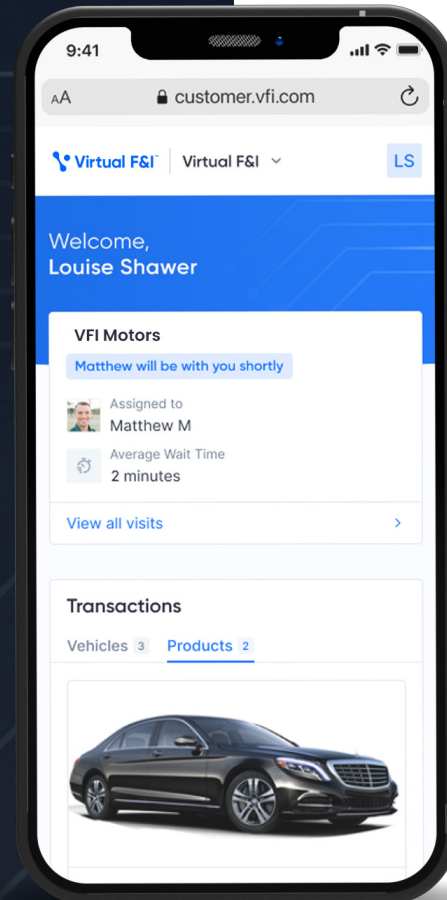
9:41

AA customer.vfi.com

Virtual F&I™ | Virtual F&I

LS

Welcome,
Louise Shawer

VFI Motors

Matthew will be with you shortly

Assigned to
Matthew M

Average Wait Time
2 minutes

View all visits

Transactions

Vehicles 3 Products 2